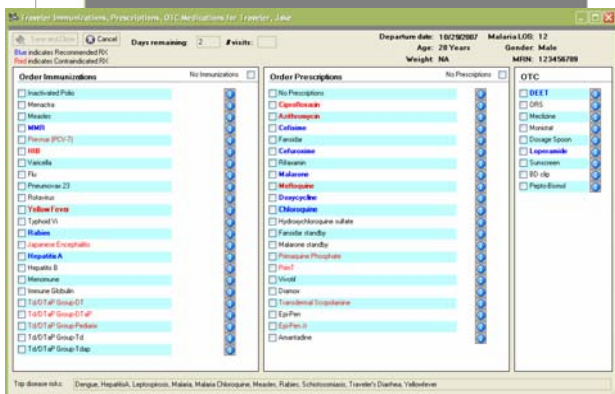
Traveler Immunizations, Prescriptions, OTC Medications for Traveler, Jane

Save and Close | Cancel | Days remaining: 2 | # visits:

Blue indicates Recommended RX
Red indicates Contraindicated RX

Departure date: 10/29/2007 | Malaria LOS: 12
Age: 28 Years | Gender: Male
Weight: NA | MRN: 123456789

Order Immunizations | No Immunizations
Inactivated Polio
Menactra
Measles
MMR
Prevnar (PCV-7)
HIB
Varicella
Flu
Pneumovax 23
Rotavirus
Yellow Fever
Typhoid Vi
Rabies
Hepatitis A
Hepatitis B
Menomune
Immune Globulin
Japanese Encephalitis
Td/DTaP Group-DT
Td/DTaP Group-DTaP
Td/DTaP Group Pediarix
Td/DTaP Group-Td
Td/DTaP Group-Tdap

Order Prescriptions | No Prescriptions
No Prescriptions
Ciprofloxacin
Azithromycin
Cefixime
Fansidar
Cefuroxime
Rifaximin
Malarone
Mefloquine
Doxycycline
Chloroquine
Hydroxychloroquine sulfate
Fansidar standby
Malarone standby
Primaquine Phosphate
PrimT
Vivotif
Diamox
Transdermal Scopolamine
Epi-Pen
Epi-Pen Jr
Amantadine

OTC
DEET
ORS
Meclizine
Monistat
Dosage Spoon
Loperamide
Sunscreen
BD clip
Pepto Bismol

Top disease risks: Dengue, HepatitisA, Leptospirosis, Malaria, Malaria Chloroquine, Measles, Rabies, Schistosomiasis, Traveler's Diarrhea, Yellowfever